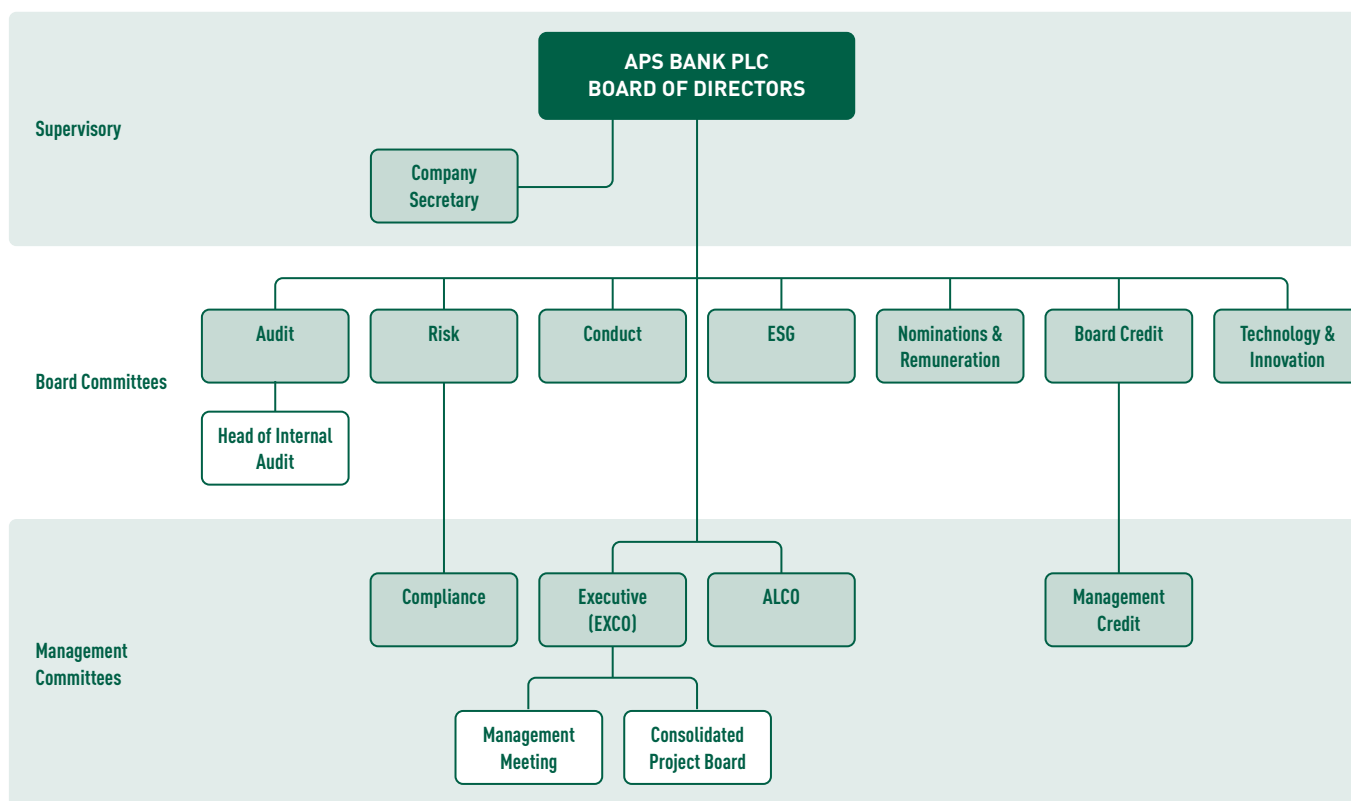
APS BANK PLC
BOARD OF DIRECTORS

Supervisory

Company Secretary

Board Committees

Audit

Risk

Conduct

ESG

Nominations & Remuneration

Board Credit

Technology & Innovation

Head of Internal Audit

Management Committees

Compliance

Executive (EXCO)

ALCO

Management Credit

Management Meeting

Consolidated Project Board